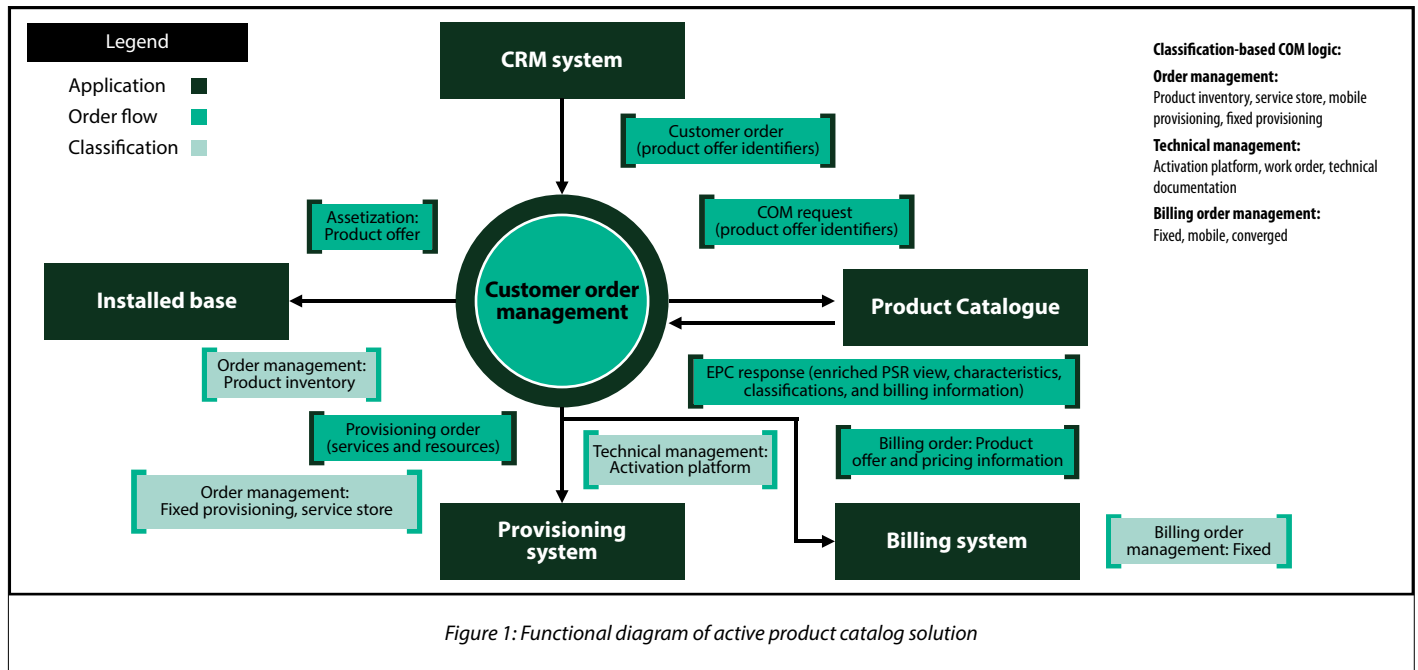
Legend
Application
Order flow
Classification

CRM system

Customer order (product offer identifiers)

COM request (product offer identifiers)

Assetization: Product offer

Installed base

Customer order management

Product Catalogue

Order management: Product inventory

EPC response (enriched PSR view, characteristics, classifications, and billing information)

Provisioning order (services and resources)

Technical management: Activation platform

Billing order: Product offer and pricing information

Order management: Fixed provisioning, service store

Provisioning system

Billing system

Billing order management: Fixed

Classification-based COM logic:

Order management:
Product inventory, service store, mobile provisioning, fixed provisioning

Technical management:
Activation platform, work order, technical documentation

Billing order management:
Fixed, mobile, converged

Figure 1: Functional diagram of active product catalog solution